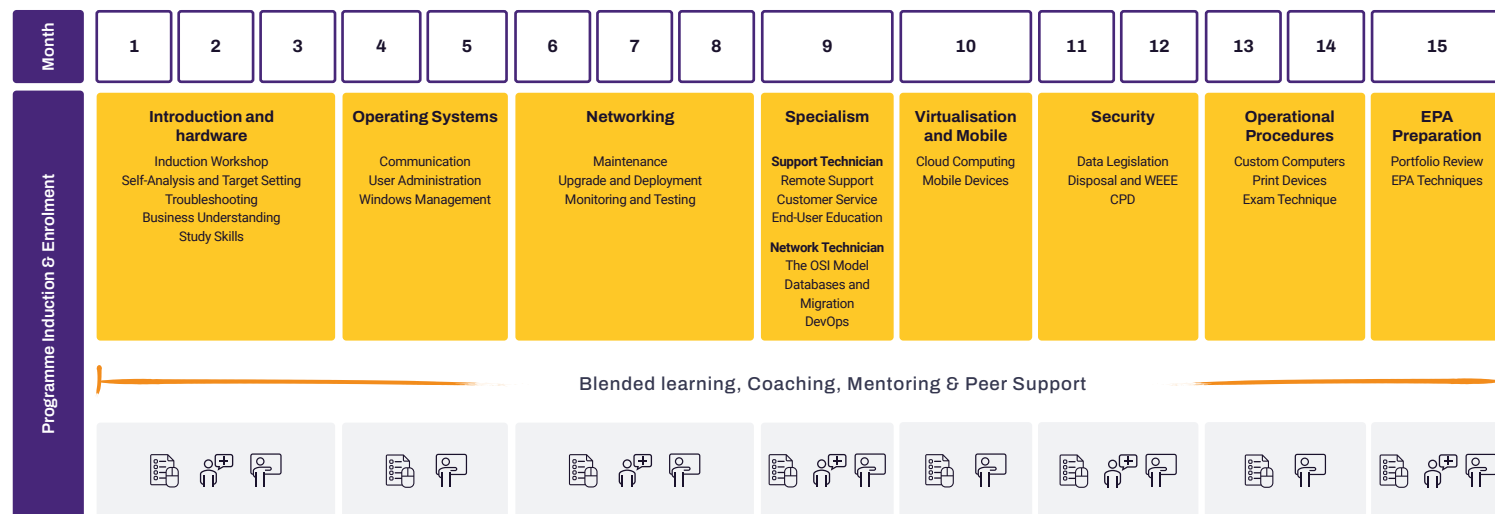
Month

| 1 | 2 | 3 | 4 | 5 | 6 | 7 | 8 | 9 | 10 | 11 | 12 | 13 | 14 | 15 |
|---|---|---|---|---|---|---|---|---|---|---|---|---|---|---|

Programme Induction & Enrolment

**Introduction and hardware**
Induction Workshop
Self-Analysis and Target Setting
Troubleshooting
Business Understanding
Study Skills

**Operating Systems**
Communication
User Administration
Windows Management

**Networking**
Maintenance
Upgrade and Deployment
Monitoring and Testing

**Specialism**
**Support Technician**
Remote Support
Customer Service
End-User Education
**Network Technician**
The OSI Model
Databases and Migration
DevOps

**Virtualisation and Mobile**
Cloud Computing
Mobile Devices

**Security**
Data Legislation
Disposal and WEEE
CPD

**Operational Procedures**
Custom Computers
Print Devices
Exam Technique

**EPA Preparation**
Portfolio Review
EPA Techniques

Blended learning, Coaching, Mentoring & Peer Support